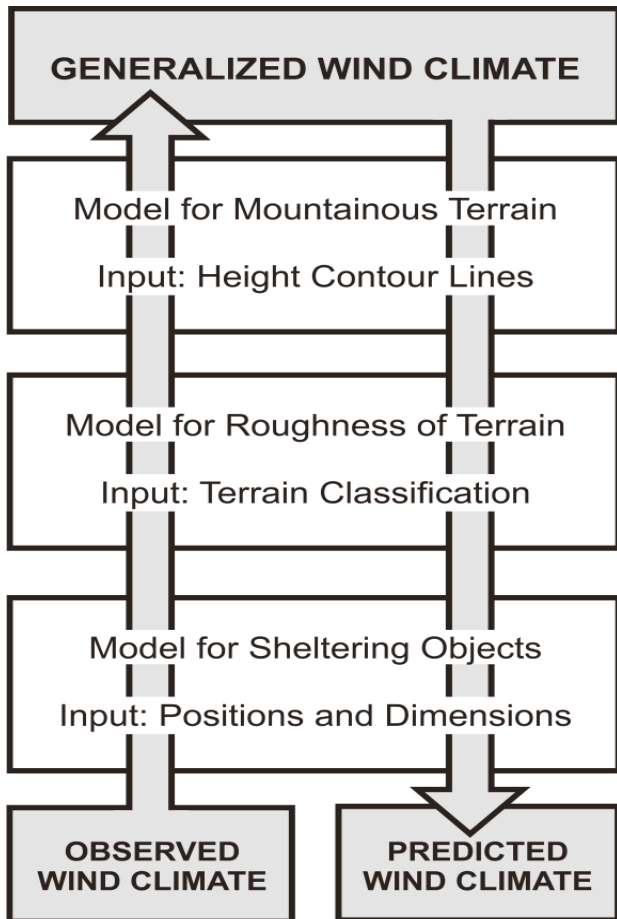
GENERALIZED WIND CLIMATE

Model for Mountainous Terrain

Input: Height Contour Lines

Model for Roughness of Terrain

Input: Terrain Classification

Model for Sheltering Objects

Input: Positions and Dimensions

OBSERVED WIND CLIMATE

PREDICTED WIND CLIMATE